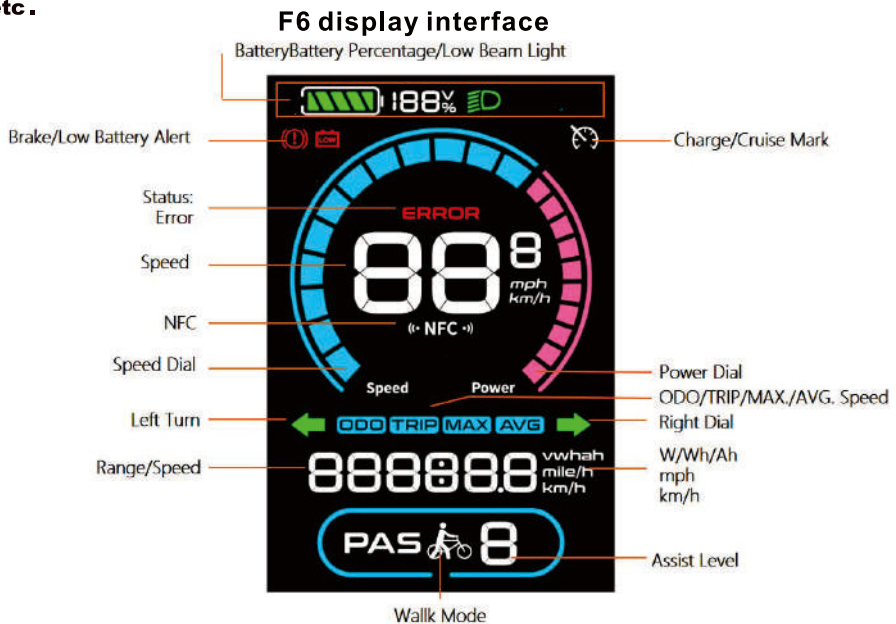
etc.

F6 display interface

BatteryBattery Percentage/Low Beam Light

188 V %

Brake/Low Battery Alert

LOW

Charge/Cruise Mark

Status: Error

ERROR

Speed

88 8

mph km/h

NFC

NFC

Speed Dial

Speed

Power

Power Dial

ODO/TRIP/MAX./AVG. Speed

Left Turn

ODO TRIP MAX AVG

Right Dial

Range/Speed

88888.8

vwhah mile/h km/h

W/Wh/Ah mph km/h

PAS 8

Assist Level

Walk Mode